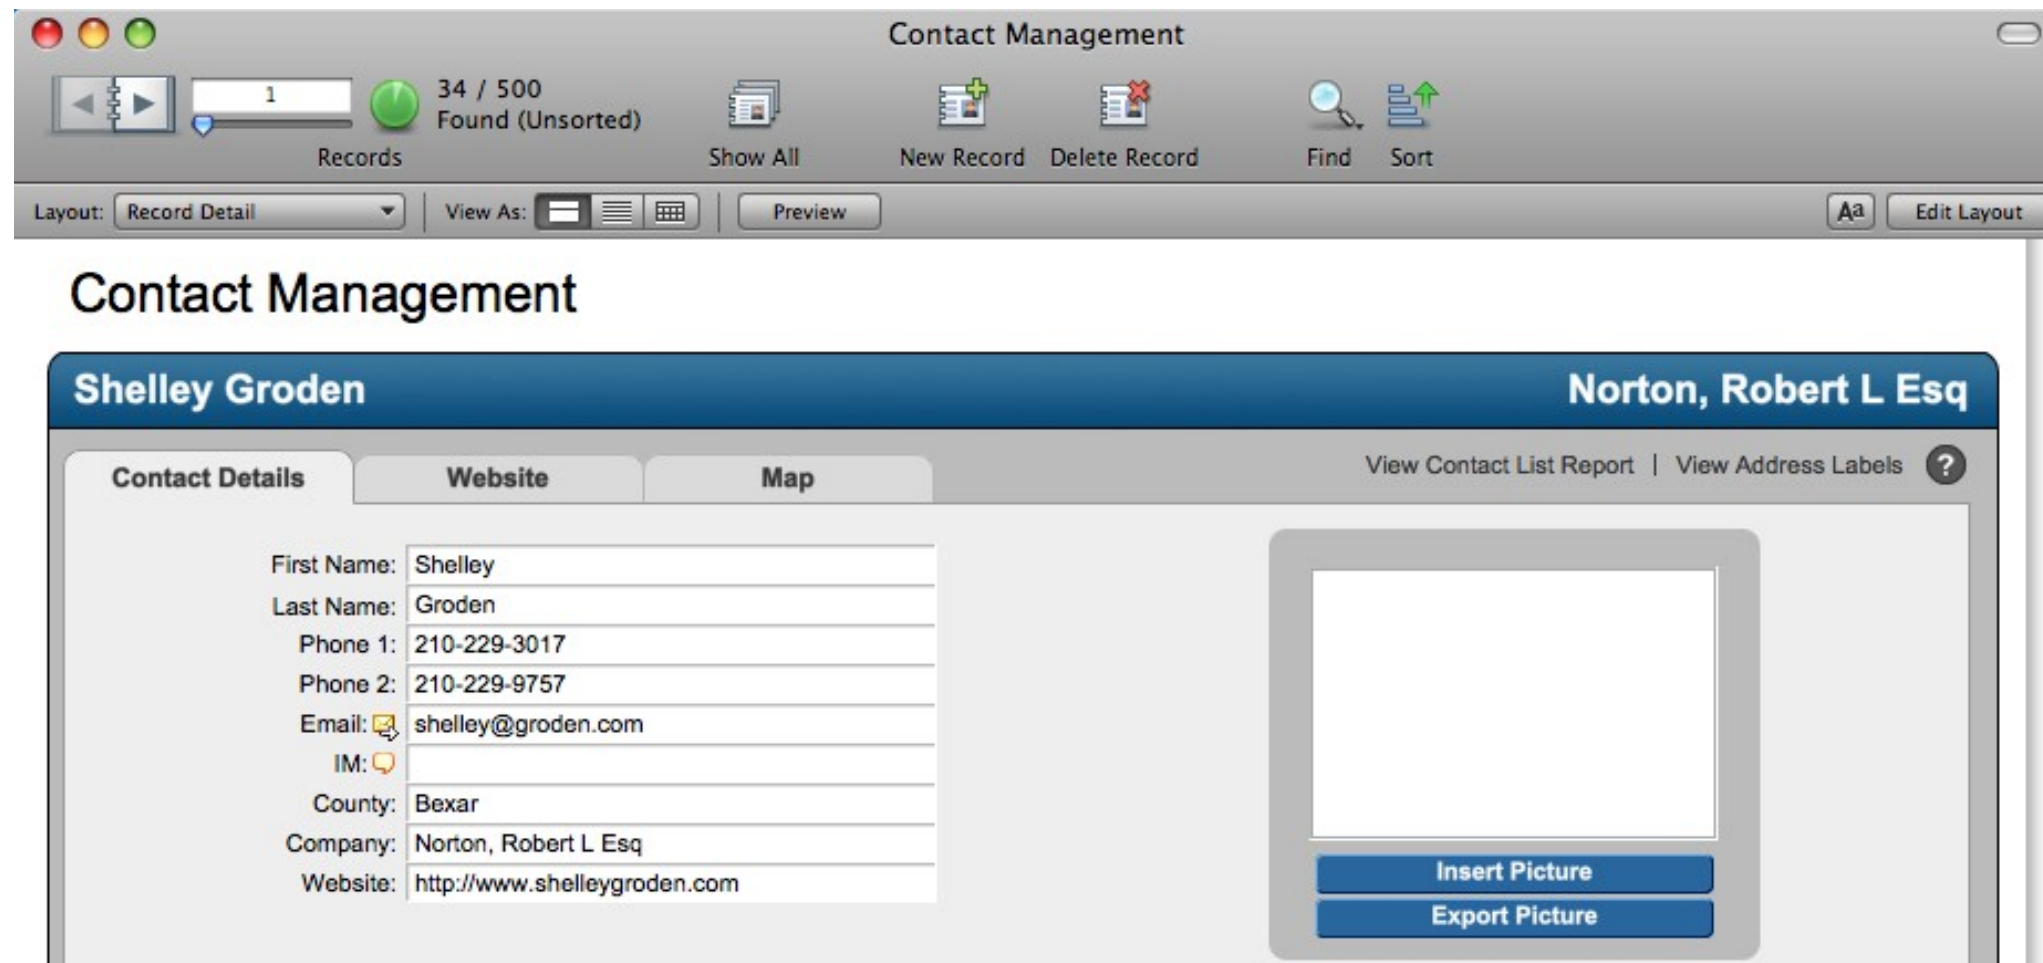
Contact Management

1

34 / 500
Found (Unsorted)

Records

Show All

New Record

Delete Record

Find

Sort

Layout: Record Detail

View As:

Preview

Aa

Edit Layout

Contact Management

Shelley Groden

Norton, Robert L Esq

Contact Details

Website

Map

View Contact List Report | View Address Labels

?

First Name: Shelley
Last Name: Groden
Phone 1: 210-229-3017
Phone 2: 210-229-9757
Email: shelley@groden.com
IM:
County: Bexar
Company: Norton, Robert L Esq
Website: http://www.shelleygroden.com

Insert Picture

Export Picture